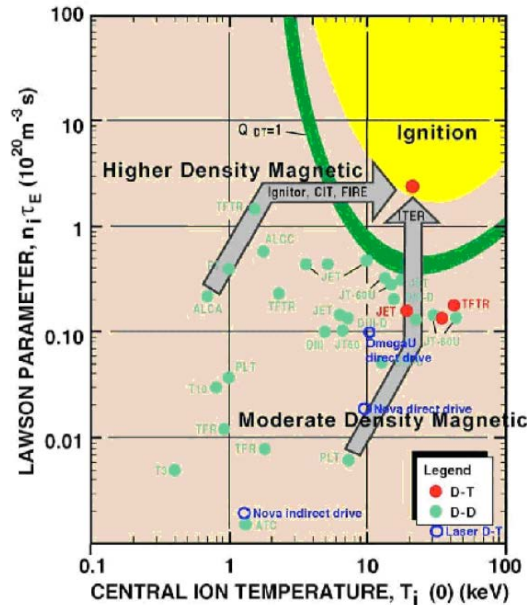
100

10

1

0.10

0.01

0.1

1

10

100

LAWSON PARAMETER, $n_i \cdot \tau_E$ ($10^{20} m^{-3}$ s)

CENTRAL ION TEMPERATURE, $T_i$ (0) (keV)

$Q_{DT}=1$

Ignition

Higher Density Magnetic

Ignitor, CIT, FIRE

ITER

TFTR

ALCC

ALCA

JET

TFTR

JET

JT-60U

DIII-D

JET

TFTR

JT-60U

DIII

JT60

omegaU direct drive

PLT

T10

Nova direct drive

Moderate Density Magnetic

TFR

TFR

PLT

T3

Nova indirect drive

ATC

Legend

D-T

D-D

Laser D-T